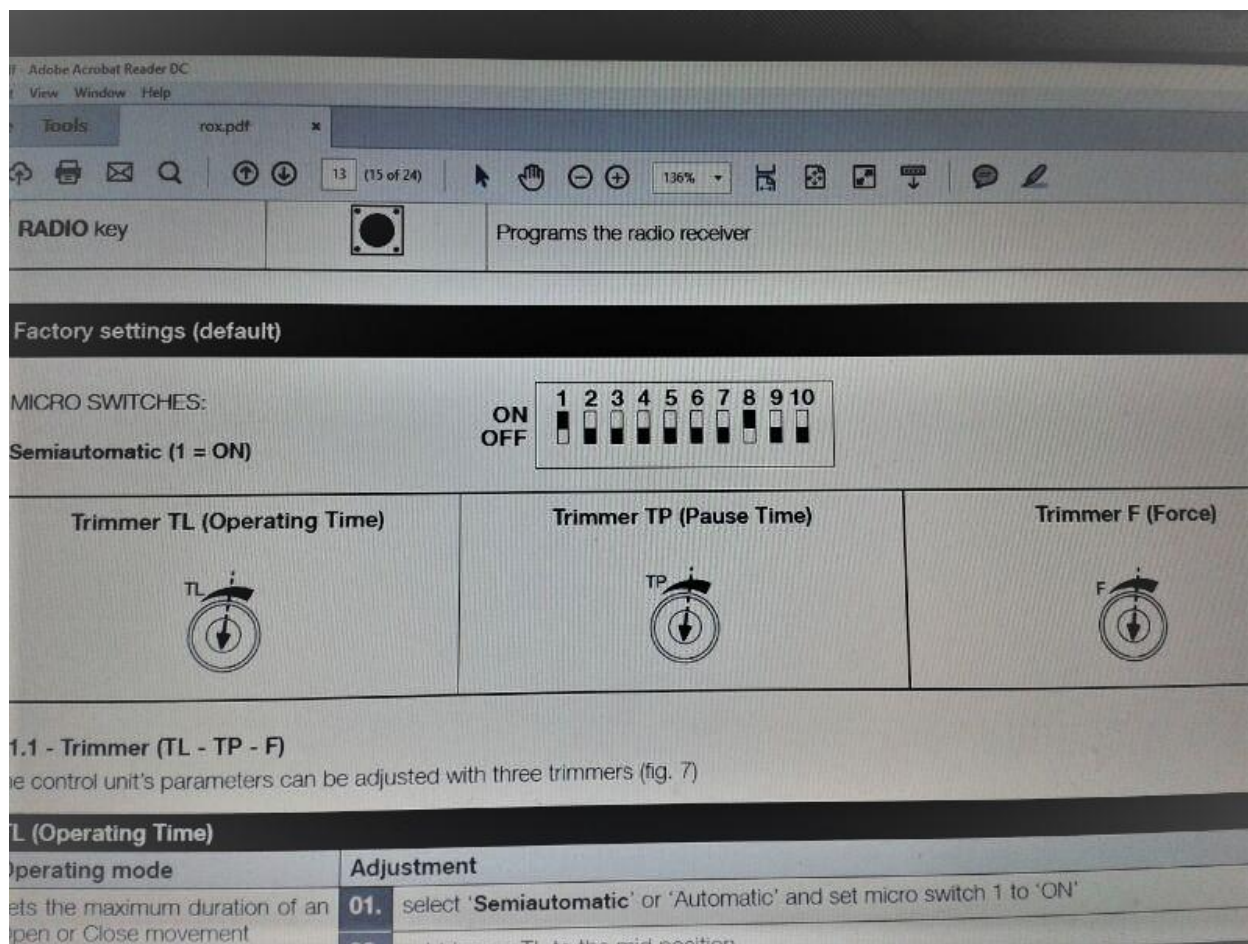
lf - Adobe Acrobat Reader DC
t View Window Help
Tools rox.pdf ×
13 (15 of 24) 136%

| RADIO key | | Programs the radio receiver |
|---|---|---|

Factory settings (default)

MICRO SWITCHES:

Semiautomatic (1 = ON)

ON
OFF
1 2 3 4 5 6 7 8 9 10

| Trimmer TL (Operating Time) | Trimmer TP (Pause Time) | Trimmer F (Force) |
|---|---|---|
| TL | TP | F |

1.1 - Trimmer (TL - TP - F)
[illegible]e control unit's parameters can be adjusted with three trimmers (fig. 7)

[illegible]L (Operating Time)

| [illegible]perating mode | Adjustment |
|---|---|
| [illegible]ets the maximum duration of an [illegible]pen or Close movement | 01. select 'Semiautomatic' or 'Automatic' and set micro switch 1 to 'ON' |
| | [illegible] |